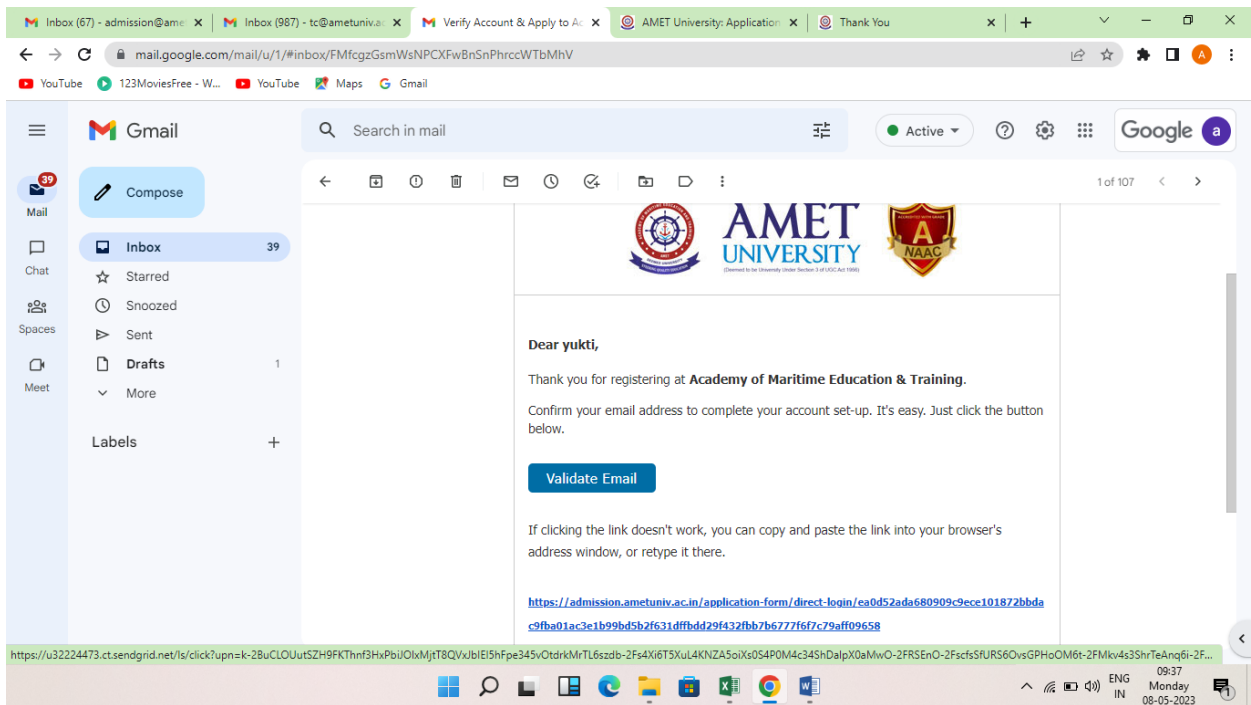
Inbox (67) - admission@ame ×
Inbox (987) - tc@ametuniv.ac ×
Verify Account & Apply to Ac ×
AMET University: Application ×
Thank You ×
+

mail.google.com/mail/u/1/#inbox/FMfcgzGsmWsNPCXFwBnSnPhrccWTbMhV

YouTube 123MoviesFree - W... YouTube Maps Gmail

Gmail
Search in mail
Active
Google a

39
Mail
Chat
Spaces
Meet

Compose
Inbox 39
Starred
Snoozed
Sent
Drafts 1
More

Labels +

1 of 107

AMET UNIVERSITY
(Deemed to be University Under Section 3 of UGC Act 1956)
NAAC

Dear yukti,

Thank you for registering at **Academy of Maritime Education & Training**.

Confirm your email address to complete your account set-up. It's easy. Just click the button below.

Validate Email

If clicking the link doesn't work, you can copy and paste the link into your browser's address window, or retype it there.

https://admission.ametuniv.ac.in/application-form/direct-login/ea0d52ada680909c9ece101872bbdac9fba01ac3e1b99bd5b2f631dffbdd29f432fbb7b6777f6f7c79aff09658

https://u32224473.ct.sendgrid.net/ls/click?upn=k-2BuCLOUutSZH9FKThnf3HxPbiJOlxMjtT8QVxJbIEI5hFpe345vOtdrkMrTL6szdb-2Fs4Xi6T5XuL4KNZA5oiXs0S4P0M4c34ShDalpX0aMwO-2FRSEnO-2FscfsSfURS6OvsGPHoOM6t-2FMkv4s3ShrTeAnq6i-2F...

ENG IN
09:37
Monday
08-05-2023